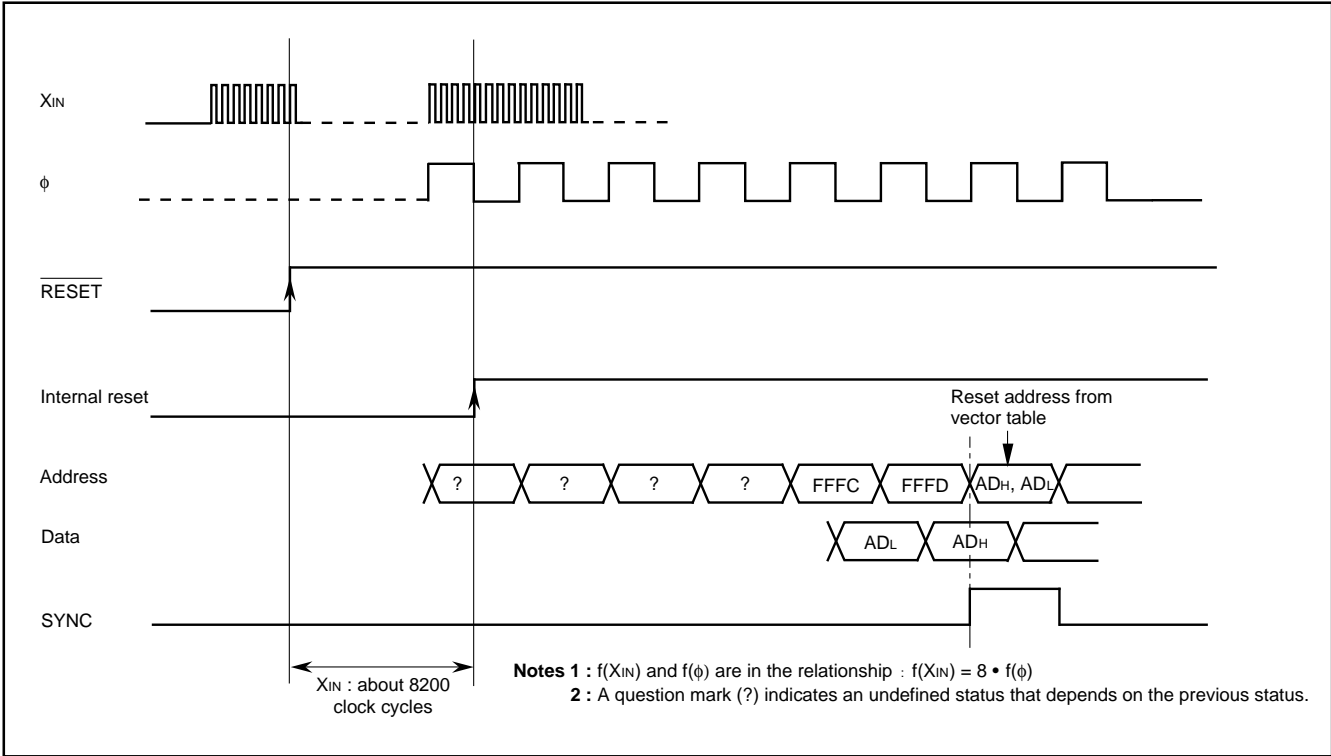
$X_{IN}$

$\phi$

$\overline{RESET}$

Internal reset

Reset address from vector table

Address

? ? ? ? FFFC FFFD $AD_H$, $AD_L$

Data

$AD_L$ $AD_H$

SYNC

$X_{IN}$ : about 8200 clock cycles

**Notes 1 :** $f(X_{IN})$ and $f(\phi)$ are in the relationship : $f(X_{IN}) = 8 \bullet f(\phi)$

**2 :** A question mark (?) indicates an undefined status that depends on the previous status.